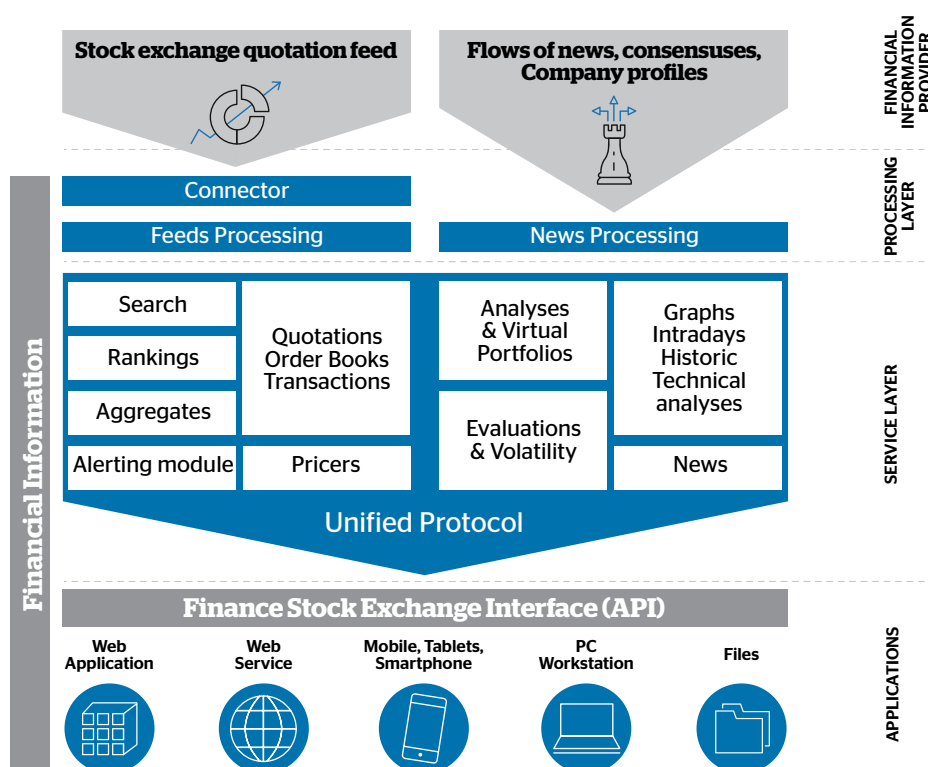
FINANCIAL INFORMATION PROVIDER

Stock exchange quotation feed

Flows of news, consensuses, Company profiles

PROCESSING LAYER

Connector

Feeds Processing

News Processing

Financial Information

SERVICE LAYER

Search

Rankings

Aggregates

Alerting module

Quotations Order Books Transactions

Pricers

Analyses & Virtual Portfolios

Evaluations & Volatility

Graphs Intradays Historic Technical analyses

News

Unified Protocol

Finance Stock Exchange Interface (API)

APPLICATIONS

Web Application

Web Service

Mobile, Tablets, Smartphone

PC Workstation

Files